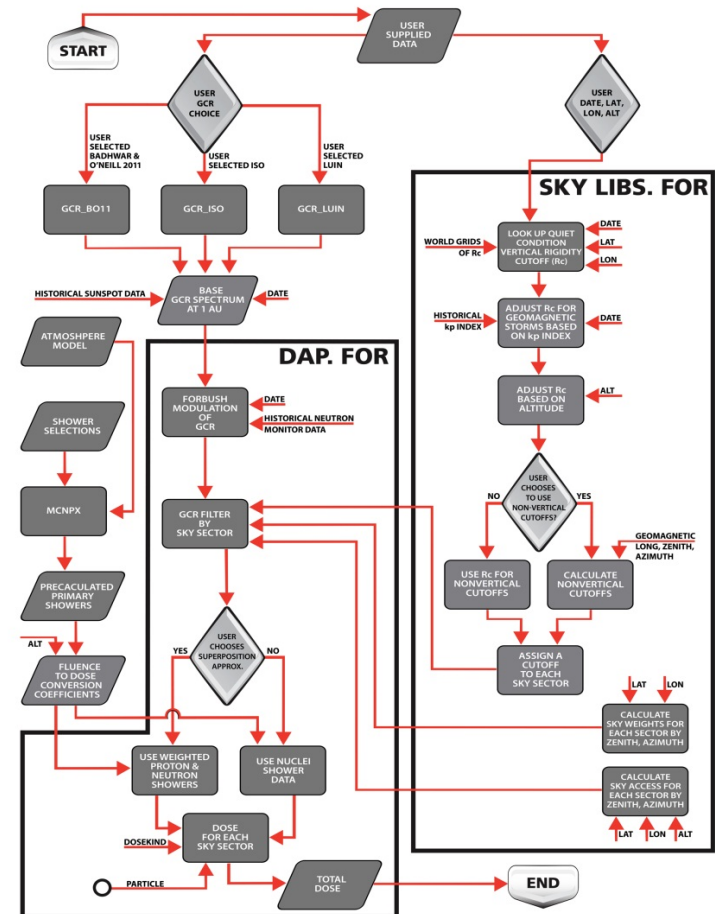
START

USER SUPPLIED DATA

USER GCR CHOICE

USER DATE, LAT, LON, ALT

USER SELECTED BADHWAR & O'NEILL 2011

USER SELECTED ISO

USER SELECTED LUIN

GCR_BO11

GCR_ISO

GCR_LUIN

SKY LIBS. FOR

WORLD GRIDS OF Rc

LOOK UP QUIET CONDITION VERTICAL RIGIDITY CUTOFF (Rc)

DATE

LAT

LON

HISTORICAL SUNSPOT DATA

BASE GCR SPECTRUM AT 1 AU

DATE

HISTORICAL kp INDEX

ADJUST Rc FOR GEOMAGNETIC STORMS BASED ON kp INDEX

DATE

ATMOSHPERE MODEL

DAP. FOR

ADJUST Rc BASED ON ALTITUDE

ALT

FORBUSH MODULATION OF GCR

DATE

HISTORICAL NEUTRON MONITOR DATA

SHOWER SELECTIONS

USER CHOOSES TO USE NON-VERTICAL CUTOFFS?

NO

YES

MCNPX

GCR FILTER BY SKY SECTOR

GEOMAGNETIC LONG, ZENITH, AZIMUTH

USE Rc FOR NONVERTICAL CUTOFFS

CALCULATE NONVERTICAL CUTOFFS

PRECACULATED PRIMARY SHOWERS

ALT

USER CHOOSES SUPERPOSITION APPROX.

YES

NO

ASSIGN A CUTOFF TO EACH SKY SECTOR

FLUENCE TO DOSE CONVERSION COEFFICIENTS

LAT

LON

CALCULATE SKY WEIGHTS FOR EACH SECTOR BY ZENITH, AZIMUTH

USE WEIGHTED PROTON & NEUTRON SHOWERS

USE NUCLEI SHOWER DATA

CALCULATE SKY ACCESS FOR EACH SECTOR BY ZENITH, AZIMUTH

DOSEKIND

DOSE FOR EACH SKY SECTOR

LAT

LON

ALT

PARTICLE

TOTAL DOSE

END